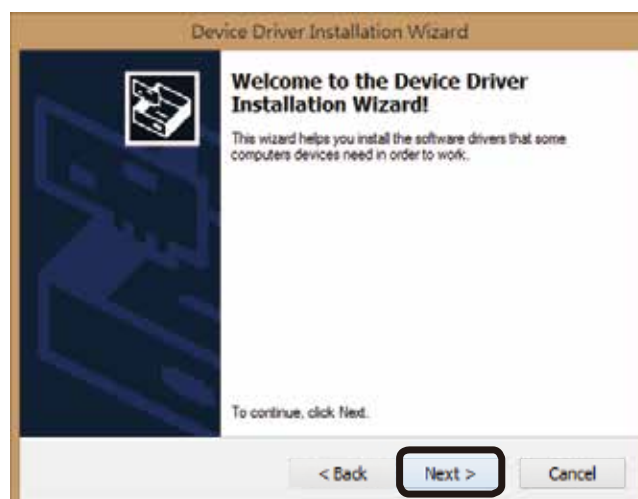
Device Driver Installation Wizard

Welcome to the Device Driver Installation Wizard!

This wizard helps you install the software drivers that some computers devices need in order to work.

To continue, click Next.

< Back

Next >

Cancel